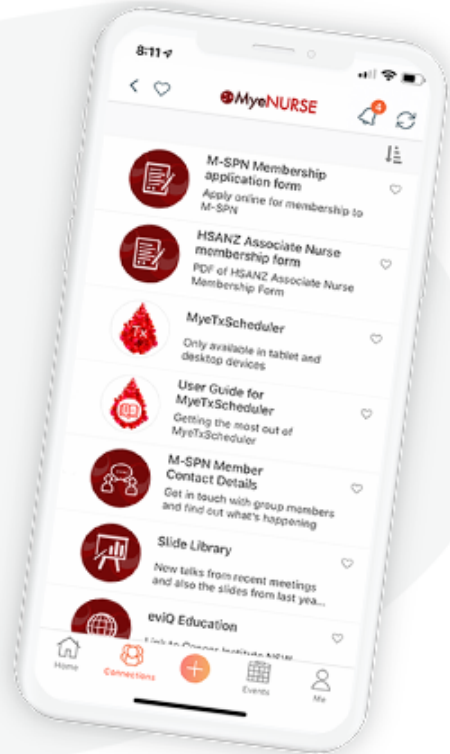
8:11

MyeNURSE

4

M-SPN Membership application form
Apply online for membership to M-SPN

HSANZ Associate Nurse membership form
PDF of HSANZ Associate Nurse Membership Form

Tx

MyeTxScheduler
Only available in tablet and desktop devices

User Guide for MyeTxScheduler
Getting the most out of MyeTxScheduler

M-SPN Member Contact Details
Get in touch with group members and find out what's happening

Slide Library
New talks from recent meetings and also the slides from last yea...

eviQ Education
Link to Cancer Institute NSW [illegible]

Home
Connections
Events
Me